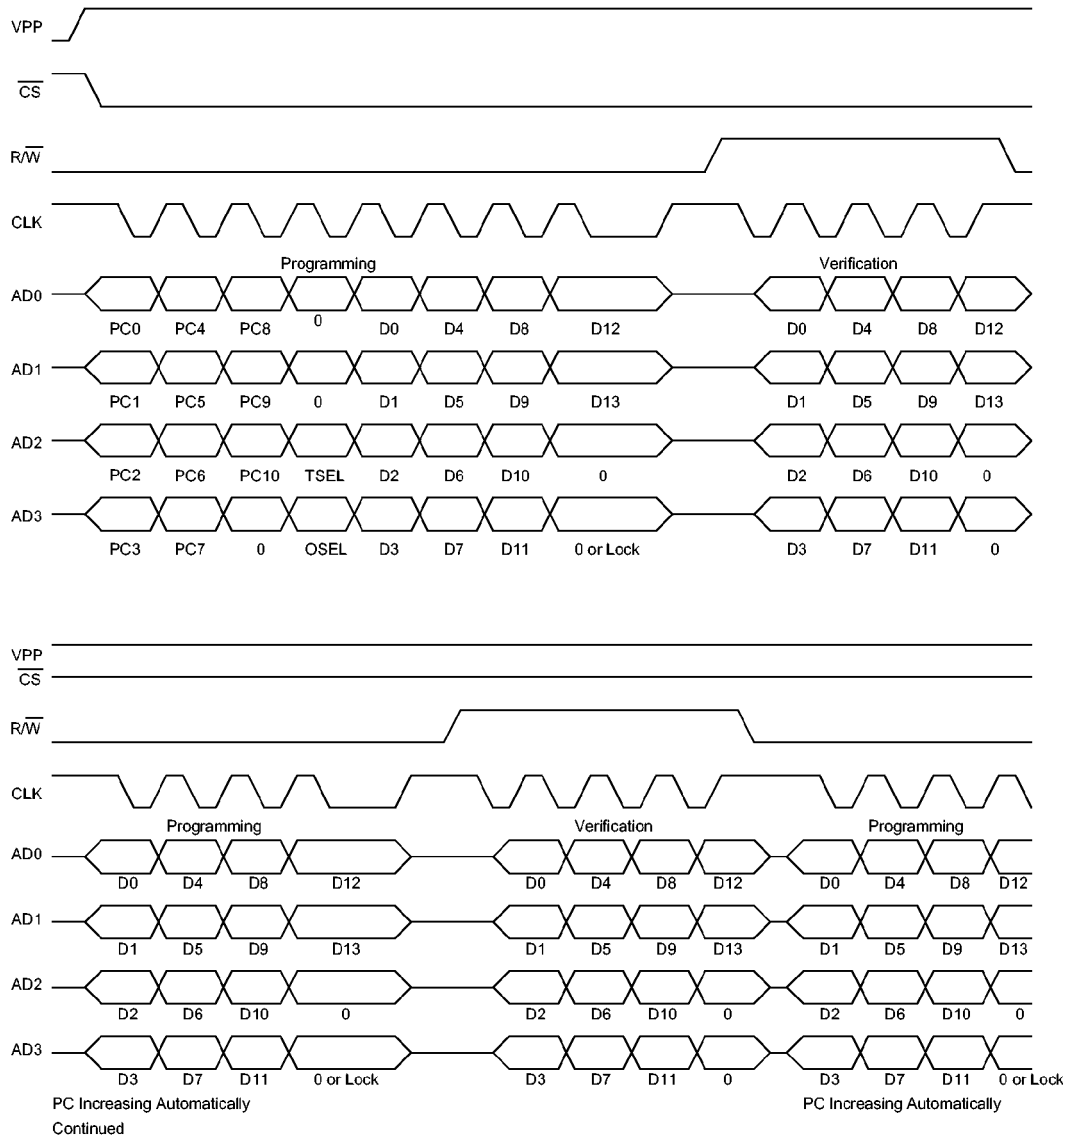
VPP
$\overline{CS}$
R/$\overline{W}$
CLK
Programming
Verification
AD0
PC0 PC4 PC8 0 D0 D4 D8 D12 D0 D4 D8 D12
AD1
PC1 PC5 PC9 0 D1 D5 D9 D13 D1 D5 D9 D13
AD2
PC2 PC6 PC10 TSEL D2 D6 D10 0 D2 D6 D10 0
AD3
PC3 PC7 0 OSEL D3 D7 D11 0 or Lock D3 D7 D11 0

VPP
$\overline{CS}$
R/$\overline{W}$
CLK
Programming
Verification
Programming
AD0
D0 D4 D8 D12 D0 D4 D8 D12 D0 D4 D8 D12
AD1
D1 D5 D9 D13 D1 D5 D9 D13 D1 D5 D9 D13
AD2
D2 D6 D10 0 D2 D6 D10 0 D2 D6 D10 0
AD3
D3 D7 D11 0 or Lock D3 D7 D11 0 D3 D7 D11 0 or Lock
PC Increasing Automatically
Continued
PC Increasing Automatically